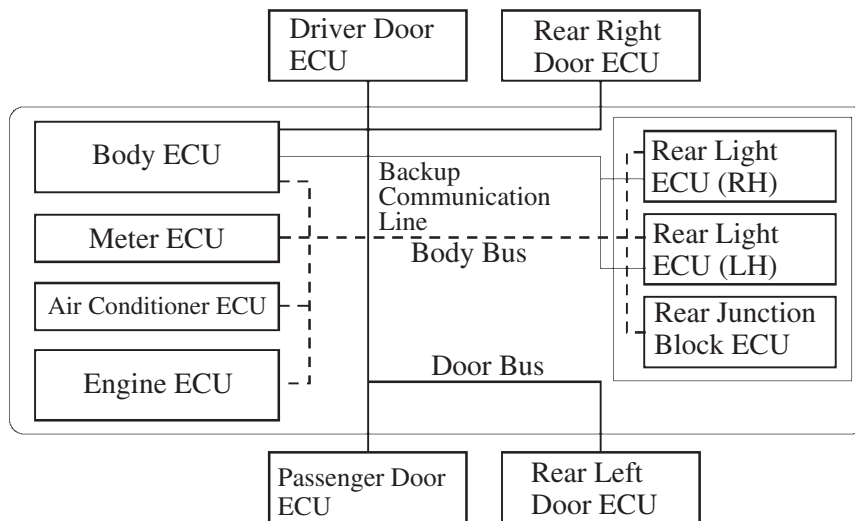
Driver Door ECU

Rear Right Door ECU

Body ECU

Backup Communication Line

Rear Light ECU (RH)

Meter ECU

Body Bus

Rear Light ECU (LH)

Air Conditioner ECU

Rear Junction Block ECU

Engine ECU

Door Bus

Passenger Door ECU

Rear Left Door ECU